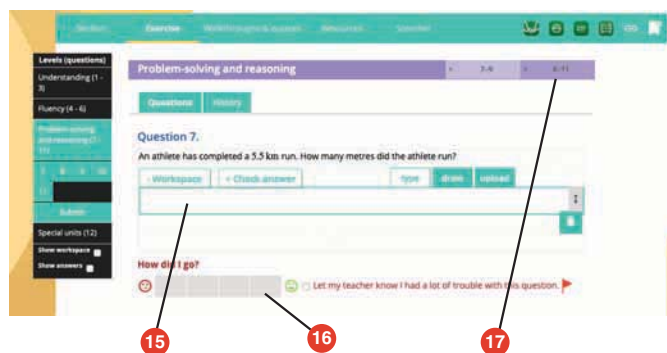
Section Exercise Walkthroughs & quizzes Resources Calendar

Levels (questions)
Understanding (1 - 3)
Fluency (4 - 6)
Problem-solving and reasoning (7 - 11)
7 8 9 10 11
Submit
Special units (12)
Show workspace
Show answers

Problem-solving and reasoning
7 - 8 9 - 11

Questions History

Question 7.
An athlete has completed a 5.5 km run. How many metres did the athlete run?

+ Workspace + Check answer type draw upload

How did I go?
Let my teacher know I had a lot of trouble with this question.

15
16
17